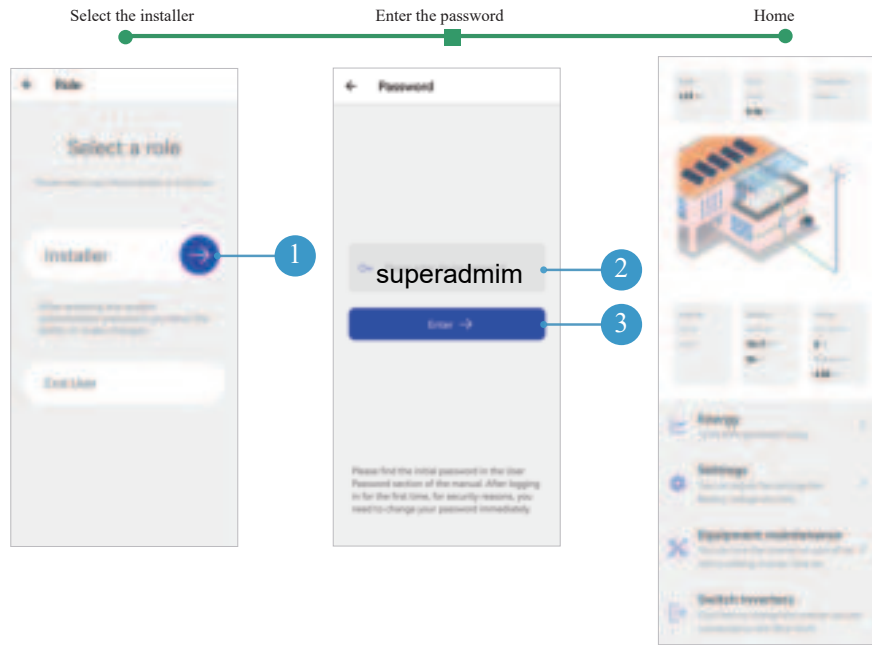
Select the installer

Enter the password

Home

Role

Select a role

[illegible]

Installer

1

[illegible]

End User

Password

superadmim

2

Enter →

3

Please find the initial password in the User Password section of the manual. After logging in for the first time, for security reasons, you need to change your password immediately.

Energy

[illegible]

Settings

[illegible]

Equipment maintenance

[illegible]

Switch Inverters

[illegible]